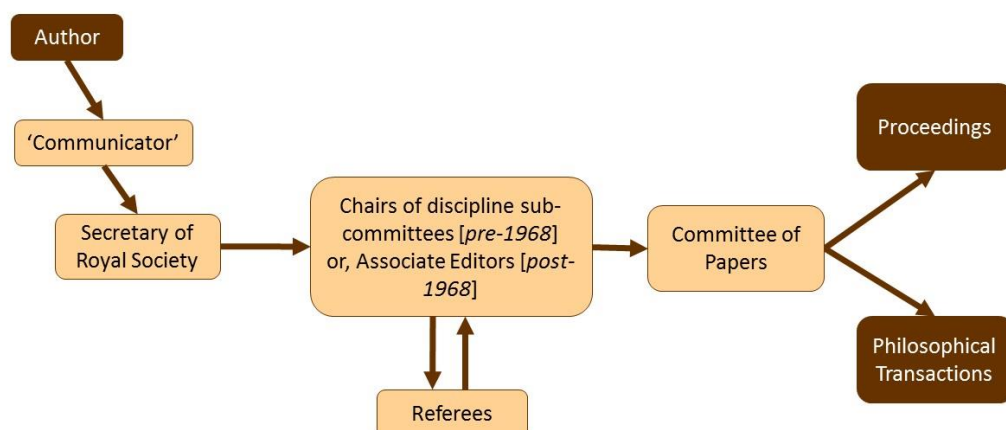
Author

'Communicator'

Secretary of Royal Society

Chairs of discipline subcommittees [*pre-1968*] or, Associate Editors [*post-1968*]

Referees

Committee of Papers

Proceedings

Philosophical Transactions